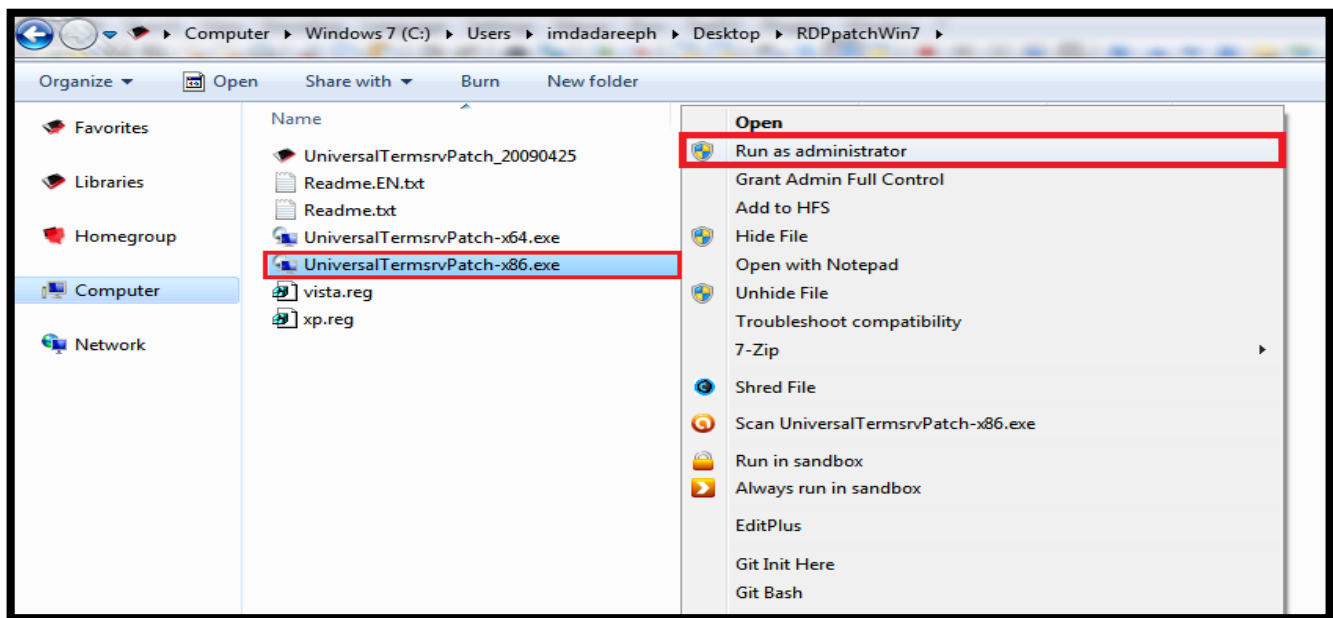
Computer ▸ Windows 7 (C:) ▸ Users ▸ imdadareeph ▸ Desktop ▸ RDPpatchWin7 ▸

Organize ▾ Open Share with ▾ Burn New folder

Favorites

Libraries

Homegroup

Computer

Network

Name

UniversalTermsrvPatch_20090425
Readme.EN.txt
Readme.txt
UniversalTermsrvPatch-x64.exe
UniversalTermsrvPatch-x86.exe
vista.reg
xp.reg

Open
Run as administrator
Grant Admin Full Control
Add to HFS
Hide File
Open with Notepad
Unhide File
Troubleshoot compatibility
7-Zip
Shred File
Scan UniversalTermsrvPatch-x86.exe
Run in sandbox
Always run in sandbox
EditPlus
Git Init Here
Git Bash